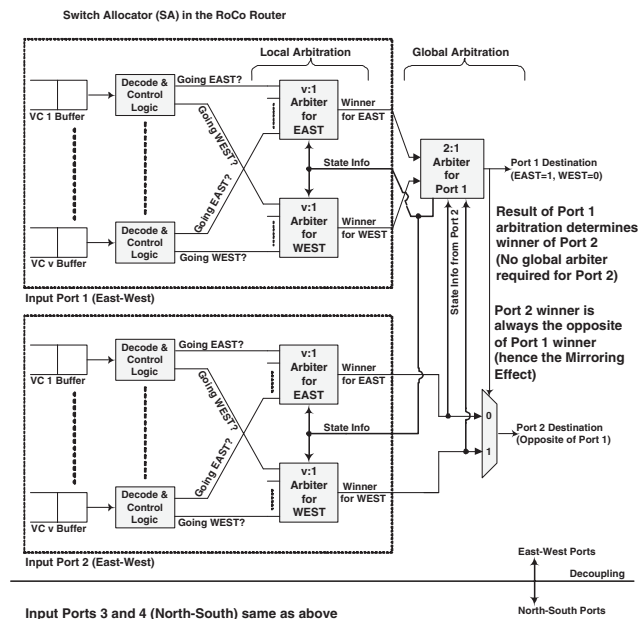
Switch Allocator (SA) in the RoCo Router

Local Arbitration

Global Arbitration

Decode & Control Logic

Going EAST?

Going WEST?

v:1 Arbiter for EAST

Winner for EAST

VC 1 Buffer

State Info

2:1 Arbiter for Port 1

Port 1 Destination (EAST=1, WEST=0)

Going EAST?

v:1 Arbiter for WEST

Winner for WEST

Decode & Control Logic

Going WEST?

VC v Buffer

Input Port 1 (East-West)

State Info from Port 2

Result of Port 1 arbitration determines winner of Port 2 (No global arbiter required for Port 2)

Port 2 winner is always the opposite of Port 1 winner (hence the Mirroring Effect)

Decode & Control Logic

Going EAST?

Going WEST?

v:1 Arbiter for EAST

Winner for EAST

VC 1 Buffer

State Info

0

Port 2 Destination (Opposite of Port 1)

1

Going EAST?

v:1 Arbiter for WEST

Winner for WEST

Decode & Control Logic

Going WEST?

VC v Buffer

Input Port 2 (East-West)

East-West Ports

Decoupling

North-South Ports

Input Ports 3 and 4 (North-South) same as above